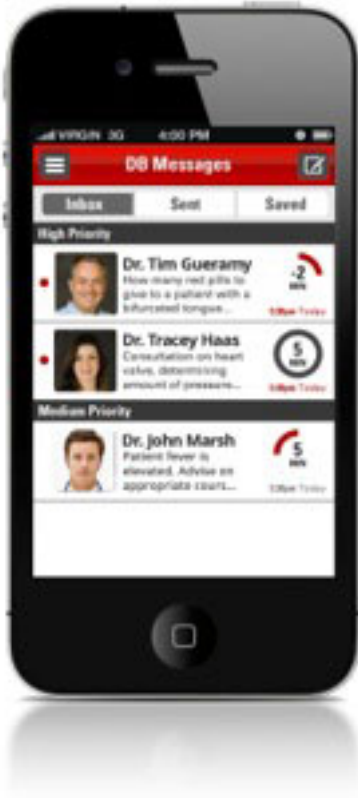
VIRGIN 3G 4:00 PM

DB Messages

Inbox
Sent
Saved

High Priority

Dr. Tim Gueramy
How many red pills to give to a patient with a bifurcated tongue...
-2 MIN
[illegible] Today

Dr. Tracey Haas
Consultation on heart valve, determining amount of pressure...
5 MIN
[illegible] Today

Medium Priority

Dr. John Marsh
Patient fever is elevated. Advise on appropriate cours...
5 MIN
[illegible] Today